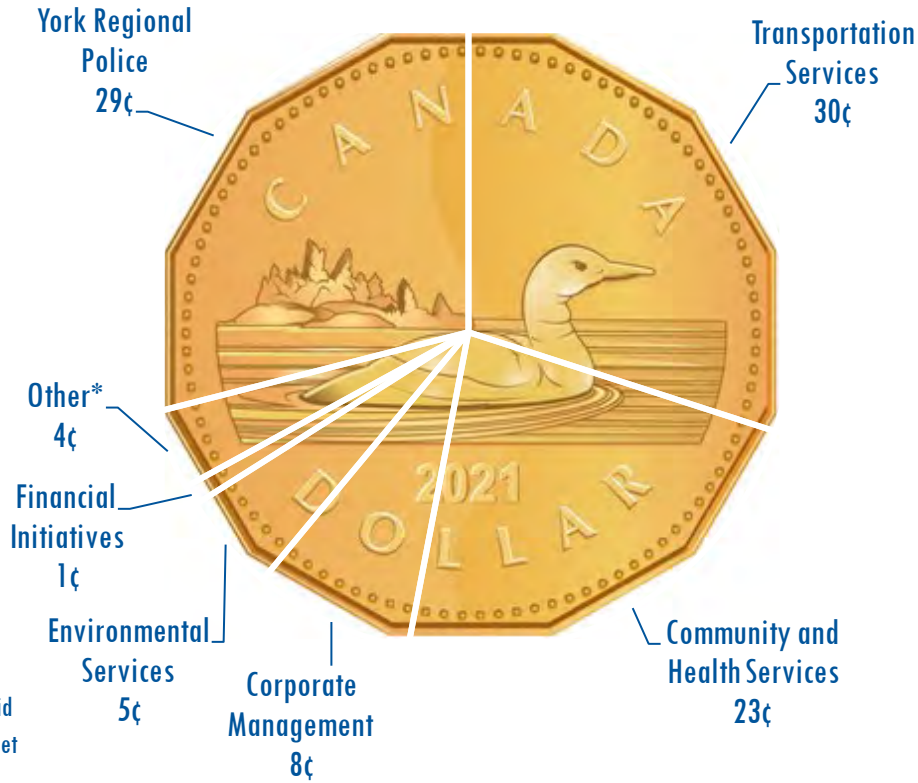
York Regional Police 29¢

Transportation Services 30¢

CANADA

2021

DOLLAR

Other* 4¢

Financial Initiatives 1¢

Environmental Services 5¢

Corporate Management 8¢

Community and Health Services 23¢

id

et